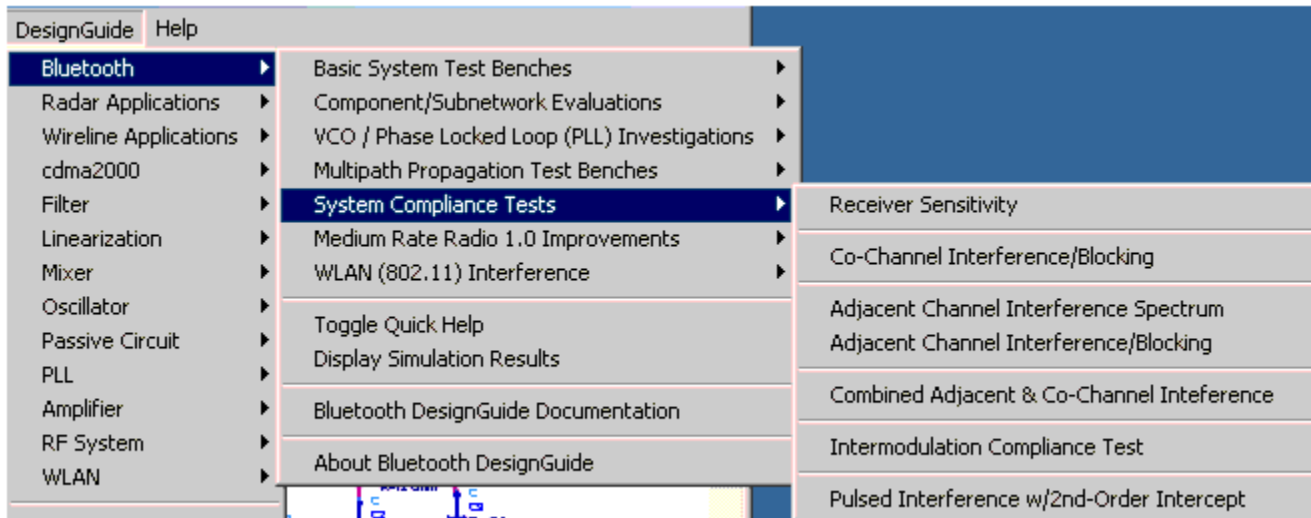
DesignGuide Help

Bluetooth
Radar Applications
Wireline Applications
cdma2000
Filter
Linearization
Mixer
Oscillator
Passive Circuit
PLL
Amplifier
RF System
WLAN

Basic System Test Benches
Component/Subnetwork Evaluations
VCO / Phase Locked Loop (PLL) Investigations
Multipath Propagation Test Benches
System Compliance Tests
Medium Rate Radio 1.0 Improvements
WLAN (802.11) Interference

Toggle Quick Help
Display Simulation Results

Bluetooth DesignGuide Documentation

About Bluetooth DesignGuide

Receiver Sensitivity

Co-Channel Interference/Blocking

Adjacent Channel Interference Spectrum
Adjacent Channel Interference/Blocking

Combined Adjacent & Co-Channel Inteference

Intermodulation Compliance Test

Pulsed Interference w/2nd-Order Intercept